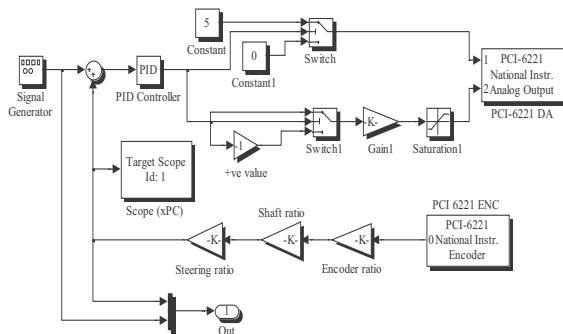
5

Constant

0

Constant1

Switch

Signal Generator

PID

PID Controller

1 PCI-6221
National Instr.
2 Analog Output

PCI-6221 DA

-1

+ve value

Switch1

-K-

Gain1

Saturation1

Target Scope
Id: 1

Scope (xPC)

PCI 6221 ENC

PCI-6221
0 National Instr.
Encoder

Shaft ratio

-K-

-K-

-K-

Steering ratio

Encoder ratio

1

Out